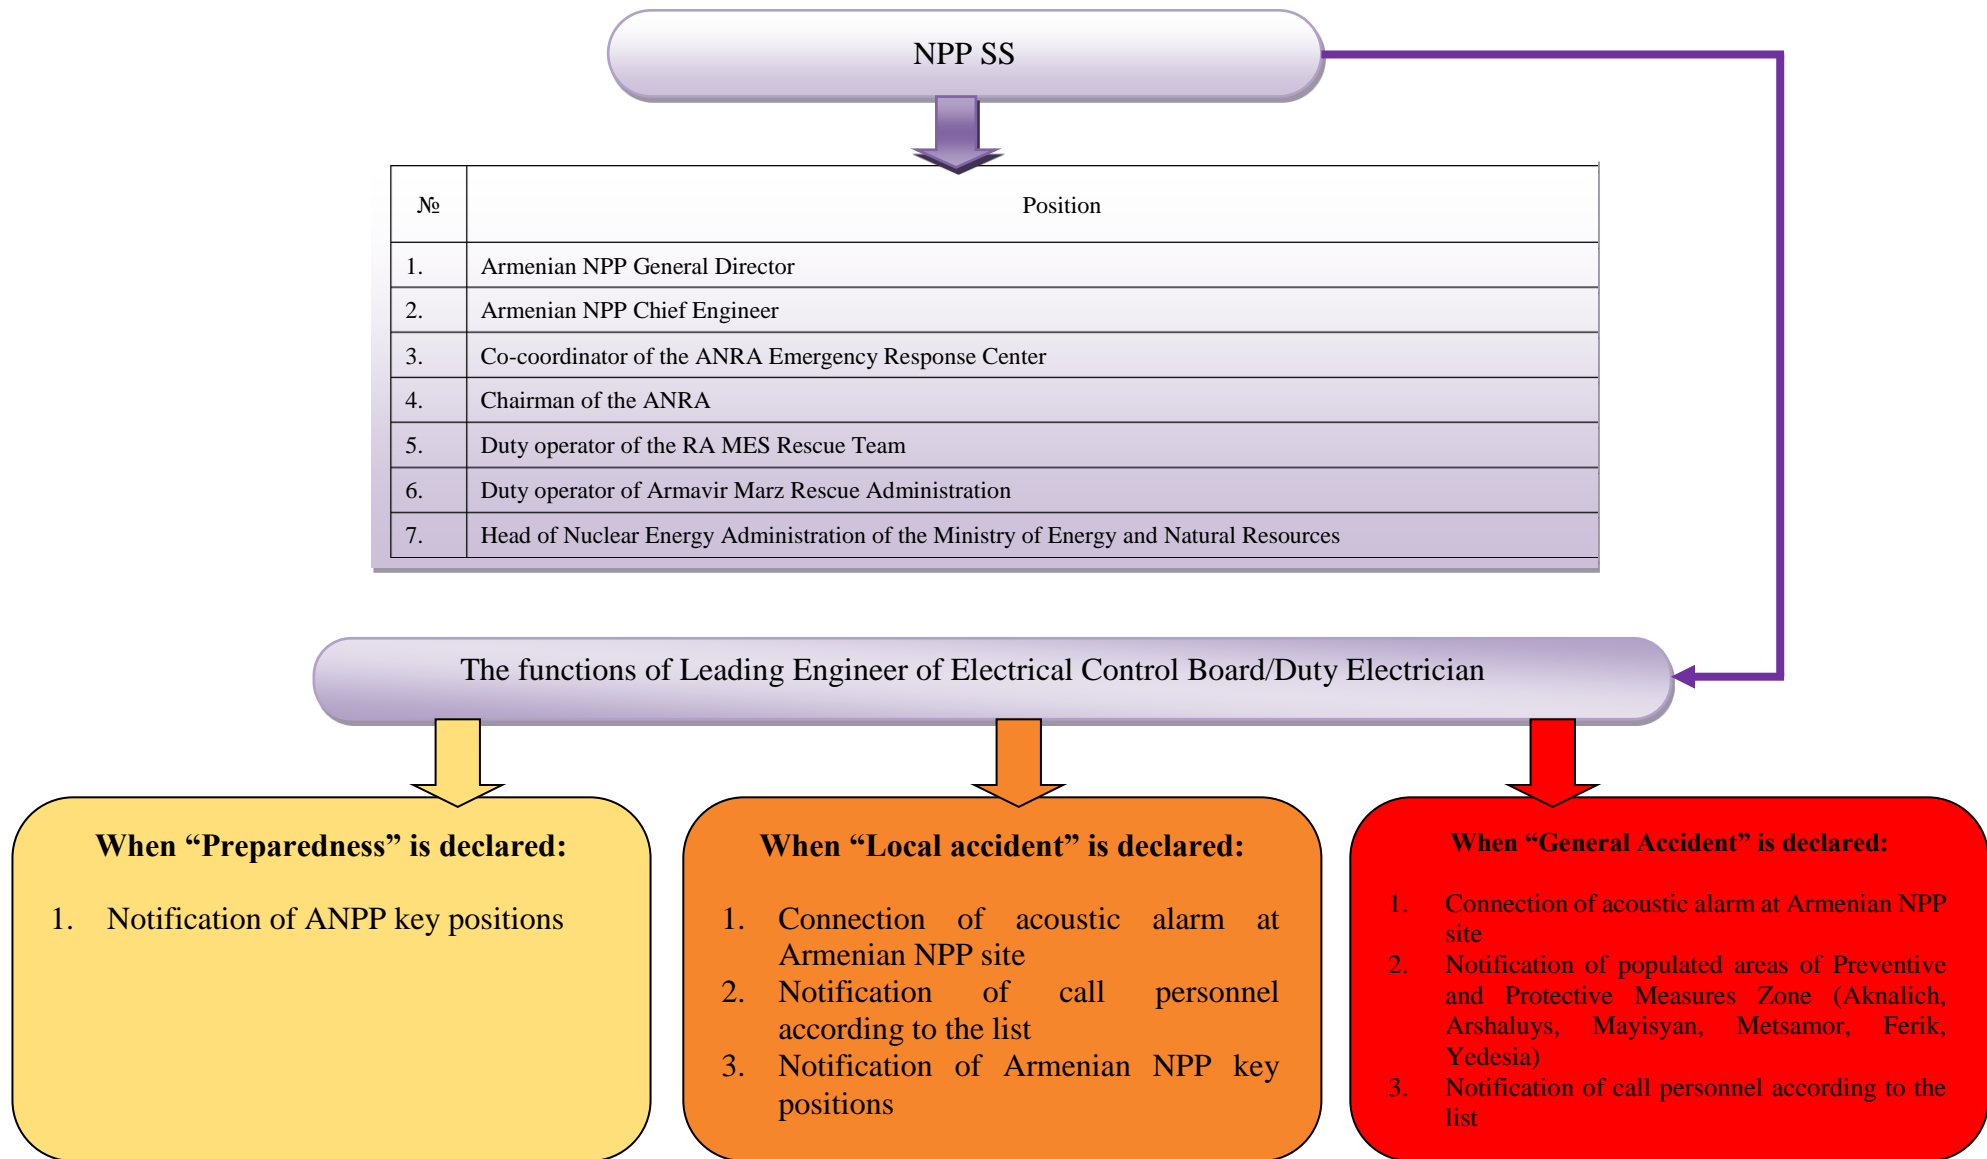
NPP SS

| № | Position |
|---|---|
| 1. | Armenian NPP General Director |
| 2. | Armenian NPP Chief Engineer |
| 3. | Co-coordinator of the ANRA Emergency Response Center |
| 4. | Chairman of the ANRA |
| 5. | Duty operator of the RA MES Rescue Team |
| 6. | Duty operator of Armavir Marz Rescue Administration |
| 7. | Head of Nuclear Energy Administration of the Ministry of Energy and Natural Resources |

The functions of Leading Engineer of Electrical Control Board/Duty Electrician

When “Preparedness” is declared:

1. Notification of ANPP key positions

When “Local accident” is declared:

1. Connection of acoustic alarm at Armenian NPP site
2. Notification of call personnel according to the list
3. Notification of Armenian NPP key positions

When “General Accident” is declared:

1. Connection of acoustic alarm at Armenian NPP site
2. Notification of populated areas of Preventive and Protective Measures Zone (Aknalich, Arshaluys, Mayisyan, Metsamor, Ferik, Yedesia)
3. Notification of call personnel according to the list